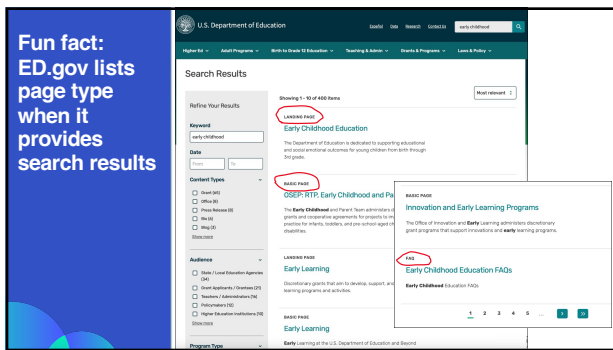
Fun fact: ED.gov lists page type when it provides search results

U.S. Department of Education

Español Data Research Contact Us early childhood

Higher Ed Adult Programs Birth to Grade 12 Education Teaching & Admin Grants & Programs Laws & Policy

Search Results

Refine Your Results

Keyword

early childhood

Date

From To

Content Types

Grant (40)

Office (8)

Press Release (6)

File (6)

Blog (3)

Show more

Audience

State / Local Education Agencies (34)

Grant Applicants / Grantees (21)

Teachers / Administrators (14)

Policymakers (12)

Higher Education Institutions (10)

Show more

Program Type

Showing 1 - 10 of 400 items

Most relevant

LANDING PAGE

Early Childhood Education

The Department of Education is dedicated to supporting educational and social emotional outcomes for young children from birth through 3rd grade.

BASIC PAGE

OSEP: RTP: Early Childhood and Pa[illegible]

The **Early Childhood** and Parent Team administers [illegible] grants and cooperative agreements for projects to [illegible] practices for infants, toddlers, and pre-school aged ch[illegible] disabilities.

LANDING PAGE

Early Learning

Discretionary grants that aim to develop, support, and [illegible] learning programs and activities.

BASIC PAGE

Early Learning

**Early** Learning at the U.S. Department of Education and Beyond.

BASIC PAGE

Innovation and Early Learning Programs

The Office of Innovation and **Early** Learning administers discretionary grant programs that support innovations and **early** learning programs.

FAQ

Early Childhood Education FAQs

**Early Childhood** Education FAQs

1 2 3 4 5 ... › »